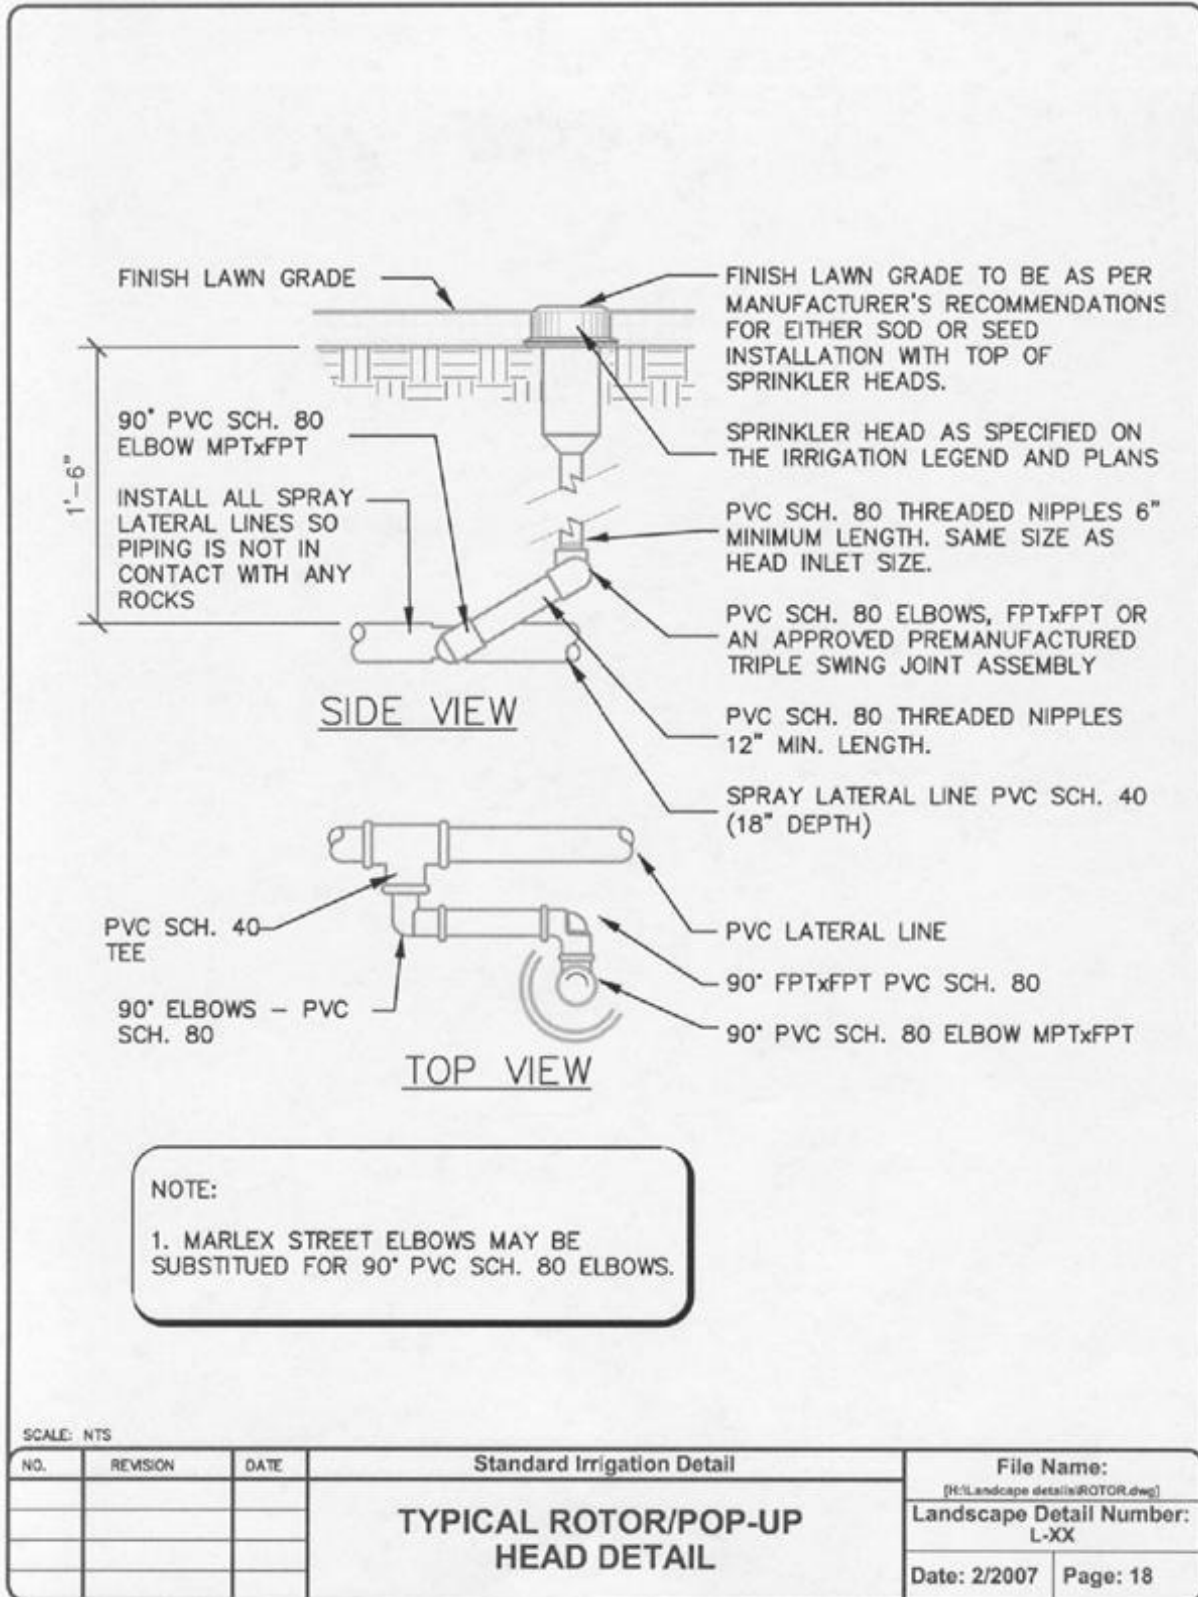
FINISH LAWN GRADE

FINISH LAWN GRADE TO BE AS PER MANUFACTURER'S RECOMMENDATIONS FOR EITHER SOD OR SEED INSTALLATION WITH TOP OF SPRINKLER HEADS.

1'–6"

90° PVC SCH. 80 ELBOW MPTxFPT

SPRINKLER HEAD AS SPECIFIED ON THE IRRIGATION LEGEND AND PLANS

INSTALL ALL SPRAY LATERAL LINES SO PIPING IS NOT IN CONTACT WITH ANY ROCKS

PVC SCH. 80 THREADED NIPPLES 6" MINIMUM LENGTH. SAME SIZE AS HEAD INLET SIZE.

PVC SCH. 80 ELBOWS, FPTxFPT OR AN APPROVED PREMANUFACTURED TRIPLE SWING JOINT ASSEMBLY

SIDE VIEW

PVC SCH. 80 THREADED NIPPLES 12" MIN. LENGTH.

SPRAY LATERAL LINE PVC SCH. 40 (18" DEPTH)

PVC SCH. 40 TEE

PVC LATERAL LINE

90° FPTxFPT PVC SCH. 80

90° ELBOWS – PVC SCH. 80

90° PVC SCH. 80 ELBOW MPTxFPT

TOP VIEW

NOTE:

1. MARLEX STREET ELBOWS MAY BE SUBSTITUED FOR 90° PVC SCH. 80 ELBOWS.

SCALE: NTS

| NO. | REVISION | DATE | Standard Irrigation Detail | File Name: [H:\Landcape details\ROTOR.dwg] |
|---|---|---|---|---|
| | | | TYPICAL ROTOR/POP-UP HEAD DETAIL | Landscape Detail Number: L-XX |
| | | | | Date: 2/2007 Page: 18 |